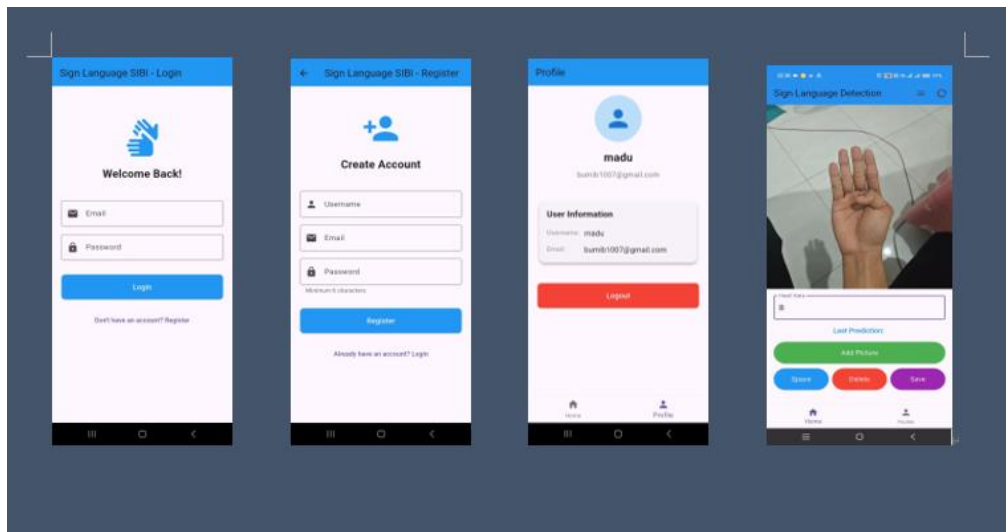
Sign Language SIBI - Login

Welcome Back!

Email

Password

Login

Don't have an account? Register

Sign Language SIBI - Register

Create Account

Username

Email

Password

Minimum 6 characters

Register

Already have an account? Login

Profile

madu

bumb1007@gmail.com

User Information

Username: madu

Email: bumb1007@gmail.com

Logout

Home

Profile

Sign Language Detection

Hasil Kata

B

Last Prediction:

Add Picture

Space

Delete

Save

Home

Profile